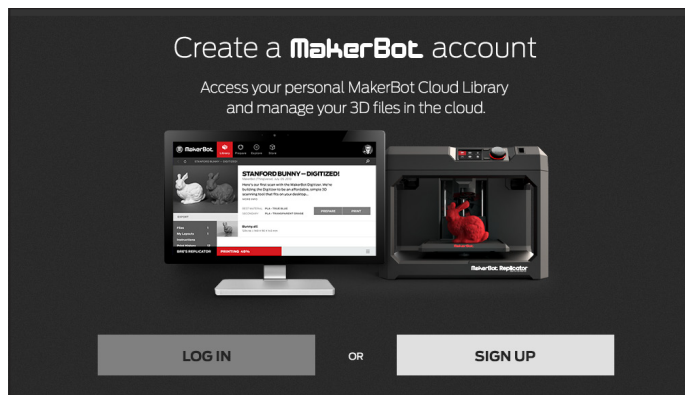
Create a MakerBot account

Access your personal MakerBot Cloud Library and manage your 3D files in the cloud.

MakerBot

STANFORD BUNNY—DIGITIZED!

PRINTING 45%

MakerBot Replicator

LOG IN

OR

SIGN UP